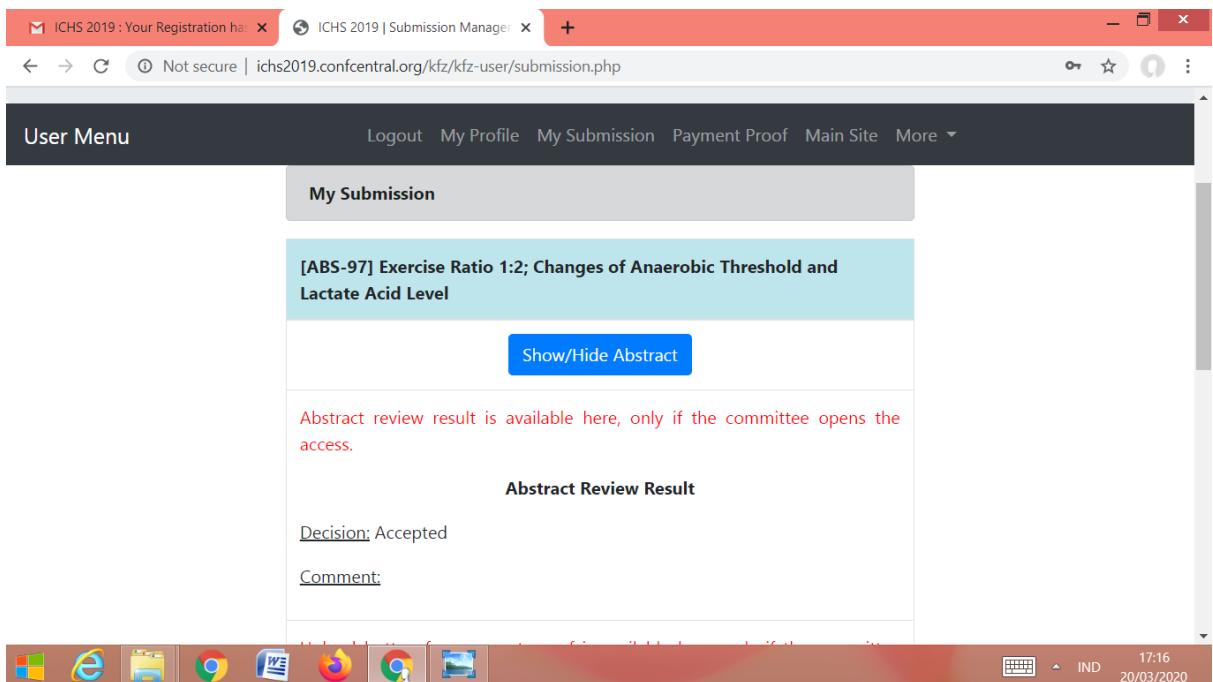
ICHS 2019 : Your Registration ha ×

ICHS 2019 | Submission Manage ×

+

Not secure | ichs2019.confcentral.org/kfz/kfz-user/submission.php

User Menu

Logout My Profile My Submission Payment Proof Main Site More

My Submission

[ABS-97] Exercise Ratio 1:2; Changes of Anaerobic Threshold and Lactate Acid Level

Show/Hide Abstract

Abstract review result is available here, only if the committee opens the access.

Abstract Review Result

Decision: Accepted

Comment:

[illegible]

IND

17:16
20/03/2020